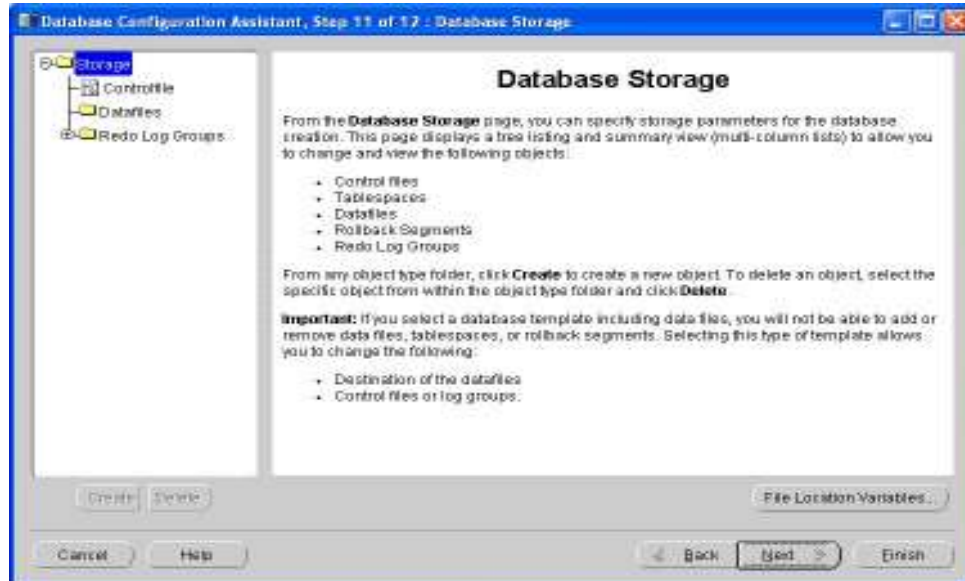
Database Configuration Assistant, Step 11 of 12 : Database Storage

Storage
Controlfile
Datafiles
Redo Log Groups

Database Storage

From the **Database Storage** page, you can specify storage parameters for the database creation. This page displays a tree listing and summary view (multi-column lists) to allow you to change and view the following objects:

- Control files
- Tablespaces
- Datafiles
- Rollback Segments
- Redo Log Groups

From any object type folder, click **Create** to create a new object. To delete an object, select the specific object from within the object type folder and click **Delete**.

**Important:** If you select a database template including data files, you will not be able to add or remove data files, tablespaces, or rollback segments. Selecting this type of template allows you to change the following:

- Destination of the datafiles
- Control files or log groups.

Create Delete

File Location Variables...

Cancel Help

Back Next Finish